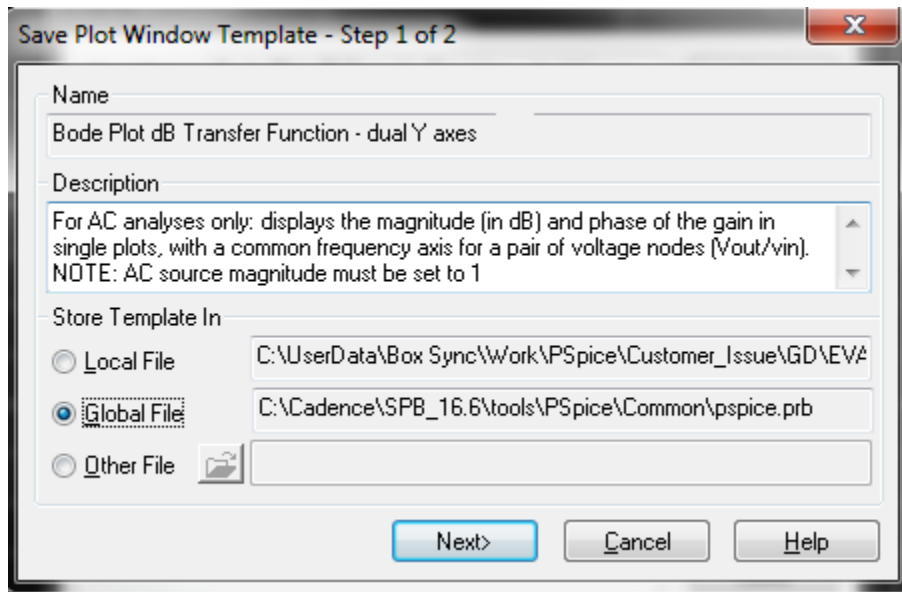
Save Plot Window Template - Step 1 of 2

Name

Bode Plot dB Transfer Function - dual Y axes

Description

For AC analyses only: displays the magnitude (in dB) and phase of the gain in single plots, with a common frequency axis for a pair of voltage nodes (Vout/vin). NOTE: AC source magnitude must be set to 1

Store Template In

Local File C:\UserData\Box Sync\Work\PSpice\Customer_Issue\GD\EVA

Global File C:\Cadence\SPB_16.6\tools\PSpice\Common\pspice.prb

Other File

Next> Cancel Help